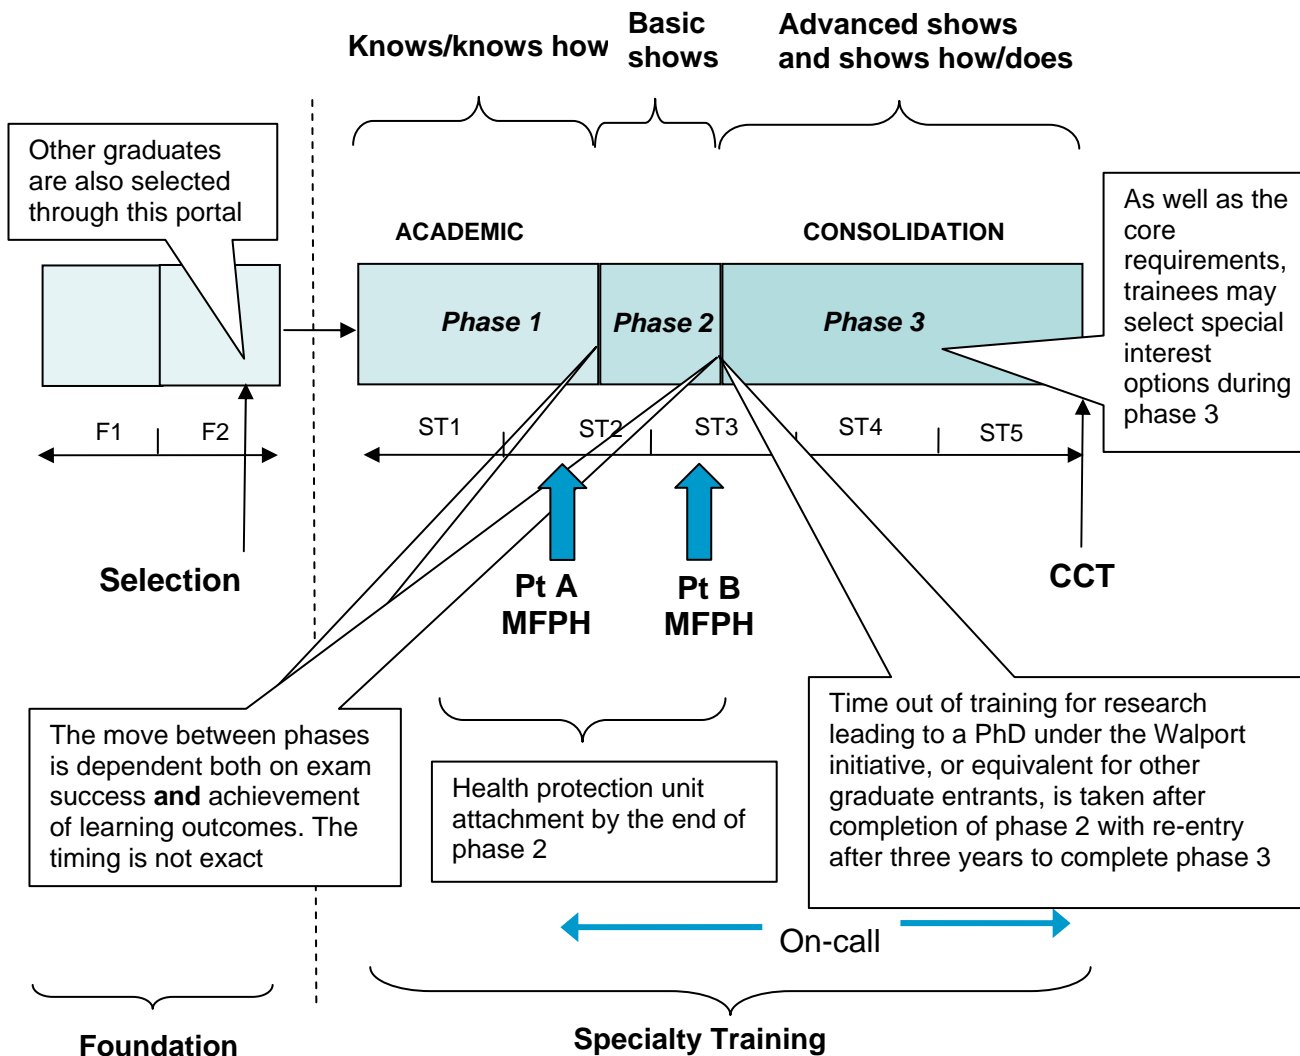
Knows/knows how

Basic shows

Advanced shows and shows how/does

Other graduates are also selected through this portal

ACADEMIC

CONSOLIDATION

As well as the core requirements, trainees may select special interest options during phase 3

Phase 1

Phase 2

Phase 3

F1

F2

ST1

ST2

ST3

ST4

ST5

Selection

Pt A MFPH

Pt B MFPH

CCT

The move between phases is dependent both on exam success **and** achievement of learning outcomes. The timing is not exact

Health protection unit attachment by the end of phase 2

Time out of training for research leading to a PhD under the Walport initiative, or equivalent for other graduate entrants, is taken after completion of phase 2 with re-entry after three years to complete phase 3

On-call

Foundation

Specialty Training